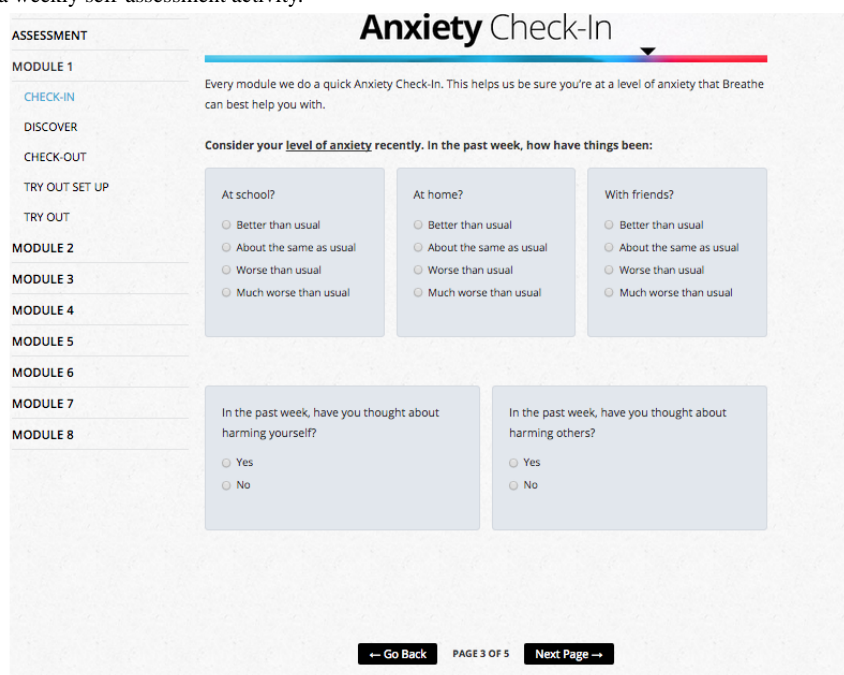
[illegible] weekly self-assessment activity.

ASSESSMENT
MODULE 1
CHECK-IN
DISCOVER
CHECK-OUT
TRY OUT SET UP
TRY OUT
MODULE 2
MODULE 3
MODULE 4
MODULE 5
MODULE 6
MODULE 7
MODULE 8

**Anxiety** Check-In

Every module we do a quick Anxiety Check-In. This helps us be sure you're at a level of anxiety that Breathe can best help you with.

**Consider your level of anxiety recently. In the past week, how have things been:**

At school?
Better than usual
About the same as usual
Worse than usual
Much worse than usual

At home?
Better than usual
About the same as usual
Worse than usual
Much worse than usual

With friends?
Better than usual
About the same as usual
Worse than usual
Much worse than usual

In the past week, have you thought about harming yourself?
Yes
No

In the past week, have you thought about harming others?
Yes
No

← Go Back PAGE 3 OF 5 Next Page →